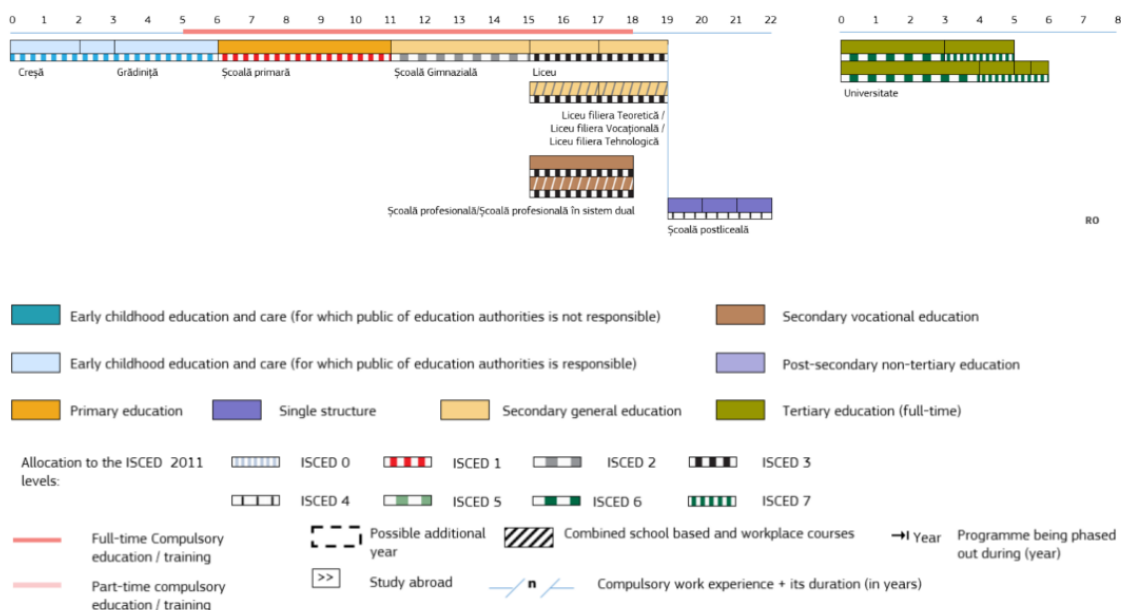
0 1 2 3 4 5 6 7 8 9 10 11 12 13 14 15 16 17 18 19 20 21 22

0 1 2 3 4 5 6 7 8

Creşă

Grădiniţă

Şcoală primară

Şcoală Gimnazială

Liceu

Universitate

Liceu filiera Teoretică / Liceu filiera Vocaţională / Liceu filiera Tehnologică

Şcoală profesională/Şcoală profesională în sistem dual

Şcoală postliceală

RO

Early childhood education and care (for which public of education authorities is not responsible)

Secondary vocational education

Early childhood education and care (for which public of education authorities is responsible)

Post-secondary non-tertiary education

Primary education

Single structure

Secondary general education

Tertiary education (full-time)

Allocation to the ISCED 2011 levels:

ISCED 0

ISCED 1

ISCED 2

ISCED 3

ISCED 4

ISCED 5

ISCED 6

ISCED 7

Full-time Compulsory education / training

Possible additional year

Combined school based and workplace courses

Year

Programme being phased out during (year)

Part-time compulsory education / training

>>

Study abroad

n

Compulsory work experience + its duration (in years)